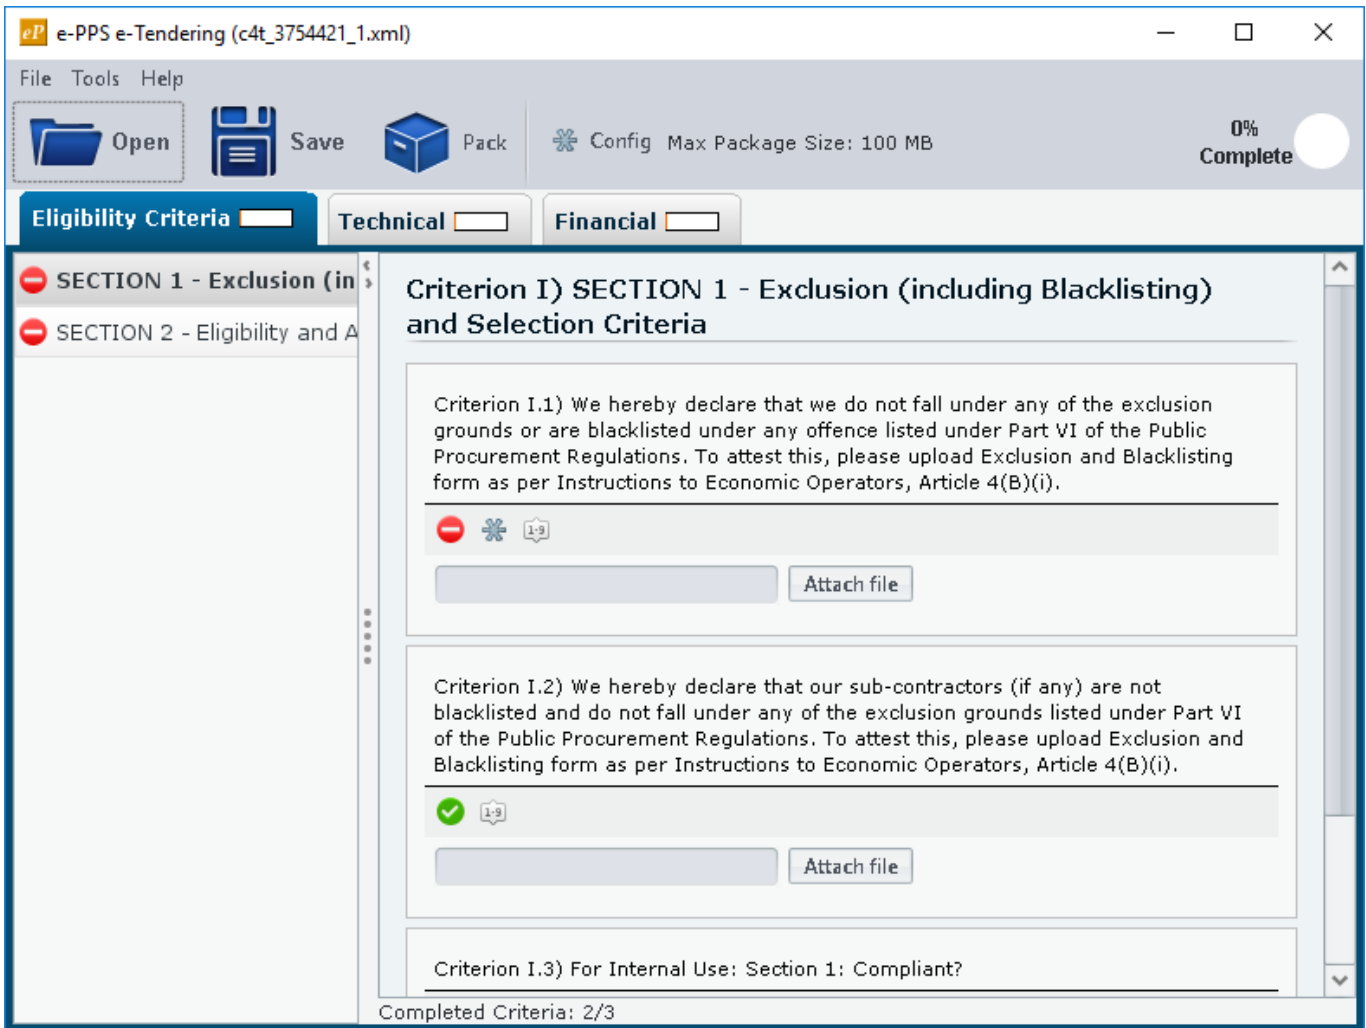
ePe-PPS e-Tendering (c4t_3754421_1.xml)

File Tools Help

Open Save Pack Config Max Package Size: 100 MB

0% Complete

Eligibility Criteria Technical Financial

SECTION 1 - Exclusion (in
SECTION 2 - Eligibility and A

Criterion I) SECTION 1 - Exclusion (including Blacklisting) and Selection Criteria

Criterion I.1) We hereby declare that we do not fall under any of the exclusion grounds or are blacklisted under any offence listed under Part VI of the Public Procurement Regulations. To attest this, please upload Exclusion and Blacklisting form as per Instructions to Economic Operators, Article 4(B)(i).

1-9

Attach file

Criterion I.2) We hereby declare that our sub-contractors (if any) are not blacklisted and do not fall under any of the exclusion grounds listed under Part VI of the Public Procurement Regulations. To attest this, please upload Exclusion and Blacklisting form as per Instructions to Economic Operators, Article 4(B)(i).

1-9

Attach file

Criterion I.3) For Internal Use: Section 1: Compliant?

Completed Criteria: 2/3